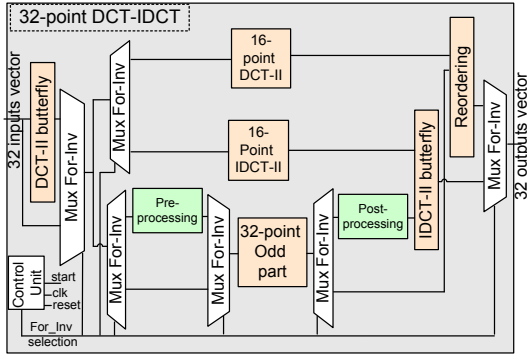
32-point DCT-IDCT

32 inputs vector

DCT-II butterfly

Mux For-Inv

Mux For-Inv

16-point DCT-II

16-Point IDCT-II

Mux For-Inv

Pre-processing

Mux For-Inv

32-point Odd part

Mux For-Inv

Post-processing

IDCT-II butterfly

Reordering

Mux For-Inv

32 outputs vector

Control Unit

start

clk

reset

For_Inv selection